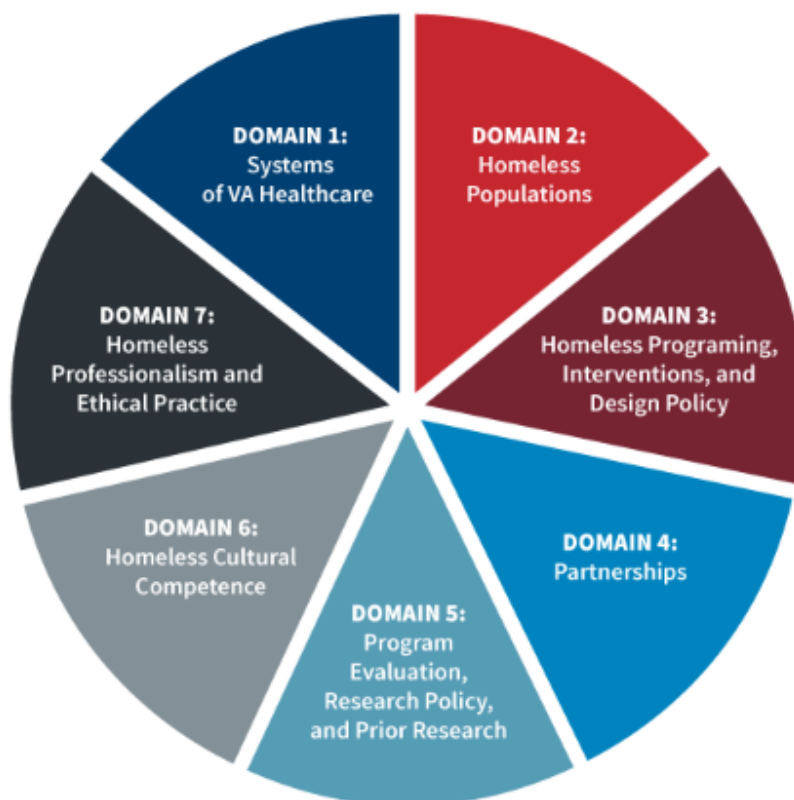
DOMAIN 1:
Systems of VA Healthcare

DOMAIN 2:
Homeless Populations

DOMAIN 3:
Homeless Programing, Interventions, and Design Policy

DOMAIN 4:
Partnerships

DOMAIN 5:
Program Evaluation, Research Policy, and Prior Research

DOMAIN 6:
Homeless Cultural Competence

DOMAIN 7:
Homeless Professionalism and Ethical Practice